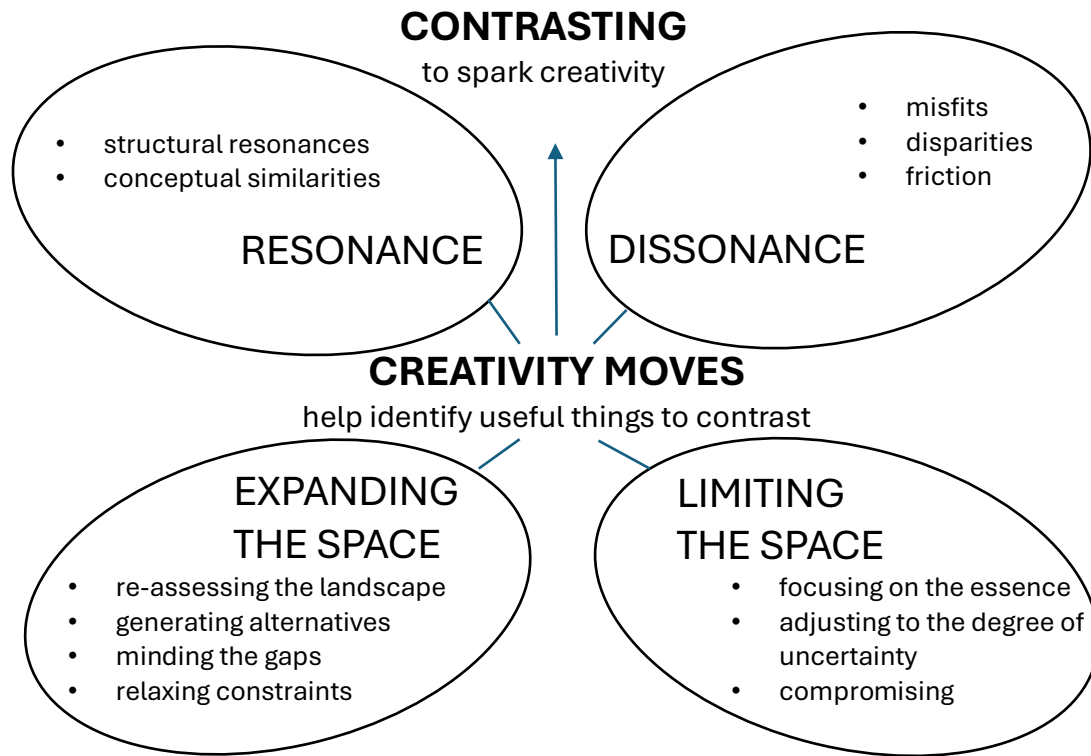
CONTRASTING
to spark creativity

- structural resonances
- conceptual similarities

RESONANCE

- misfits
- disparities
- friction

DISSONANCE

CREATIVITY MOVES
help identify useful things to contrast

EXPANDING THE SPACE

- re-assessing the landscape
- generating alternatives
- minding the gaps
- relaxing constraints

LIMITING THE SPACE

- focusing on the essence
- adjusting to the degree of uncertainty
- compromising